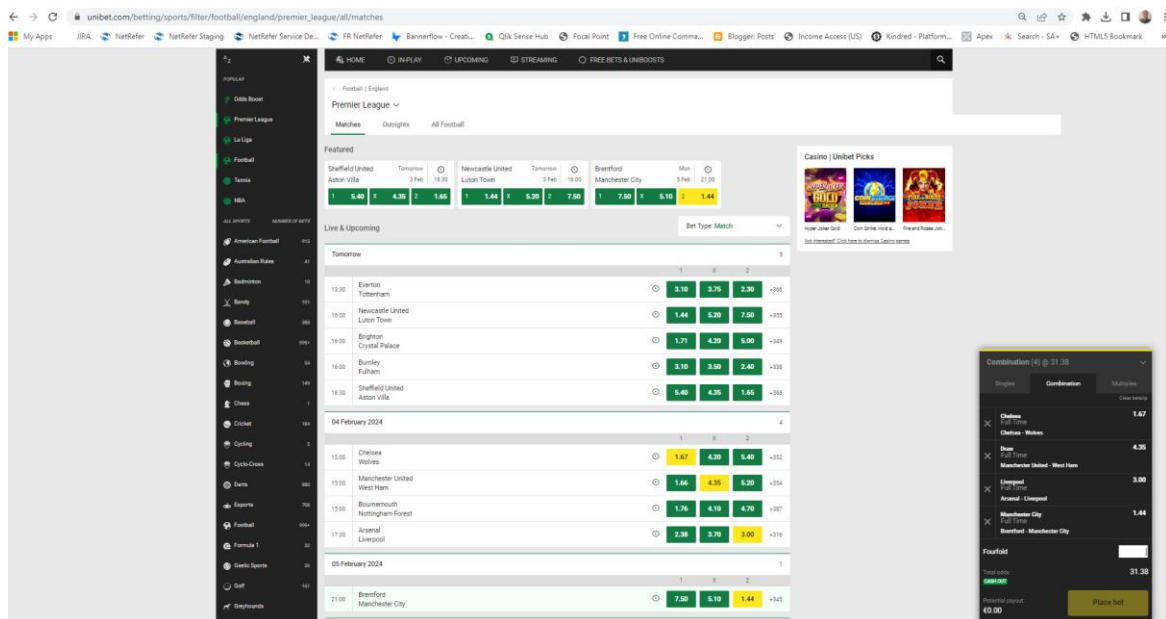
unibet.com/betting/sports/filter/football/england/premier_league/all/matches

My Apps JIRA NetRefer NetRefer Staging NetRefer Service De... FR NetRefer Bannerflow - Creati... Qlik Sense Hub Focal Point Free Online Comma... Blogger: Posts Income Access (US) Kindred - Platform... Apex Search - SA+ HTML5 Bookmark

POPULAR
Odds Boost
Premier League
La Liga
Football
Tennis
NBA

ALL SPORTS NUMBER OF BETS
American Football 913
Australian Rules 41
Badminton 10
Bandy 101
Baseball 366
Basketball 999+
Bowling 24
Boxing 149
Chess 1
Cricket 184
Cycling 3
Cyclo-Cross 14
Darts 880
Esports 706
Football 999+
Formula 1 22
Gaelic Sports 20
Golf 161
Greyhounds

HOME IN-PLAY UPCOMING STREAMING FREE BETS & UNIBOOSTS

Football | England
Premier League
Matches Outrights All Football

Featured
Sheffield United Aston Villa Tomorrow 3 Feb 18:30 1 5.40 X 4.35 2 1.65
Newcastle United Luton Town Tomorrow 3 Feb 16:00 1 1.44 X 5.20 2 7.50
Brentford Manchester City Mon 5 Feb 21:00 1 7.50 X 5.10 2 1.44

Casino | Unibet Picks
Hyper Joker Gold Coin Strike Hold a... Fire and Roses Joh...
Not interested? Click here to dismiss Casino games

Live & Upcoming
Bet Type: Match

Tomorrow 5

| | | 1 | X | 2 | |
|---|---|---|---|---|---|
| 13:30 | Everton Tottenham | 3.10 | 3.75 | 2.30 | +366 |
| 16:00 | Newcastle United Luton Town | 1.44 | 5.20 | 7.50 | +355 |
| 16:00 | Brighton Crystal Palace | 1.71 | 4.20 | 5.00 | +349 |
| 16:00 | Burnley Fulham | 3.10 | 3.50 | 2.40 | +338 |
| 18:30 | Sheffield United Aston Villa | 5.40 | 4.35 | 1.65 | +368 |

04 February 2024 4

| | | 1 | X | 2 | |
|---|---|---|---|---|---|
| 15:00 | Chelsea Wolves | 1.67 | 4.20 | 5.40 | +352 |
| 15:00 | Manchester United West Ham | 1.66 | 4.35 | 5.20 | +354 |
| 15:00 | Bournemouth Nottingham Forest | 1.76 | 4.10 | 4.70 | +387 |
| 17:30 | Arsenal Liverpool | 2.38 | 3.70 | 3.00 | +316 |

05 February 2024 1

| | | 1 | X | 2 | |
|---|---|---|---|---|---|
| 21:00 | Brentford Manchester City | 7.50 | 5.10 | 1.44 | +341 |

Combination (4) @ 31.38
Singles Combination Multiples
Clear betslip
Chelsea Full Time Chelsea - Wolves 1.67
Draw Full Time Manchester United - West Ham 4.35
Liverpool Full Time Arsenal - Liverpool 3.00
Manchester City Full Time Brentford - Manchester City 1.44
Fourfold
Total odds 31.38
CASH OUT
Potential payout €0.00
Place bet